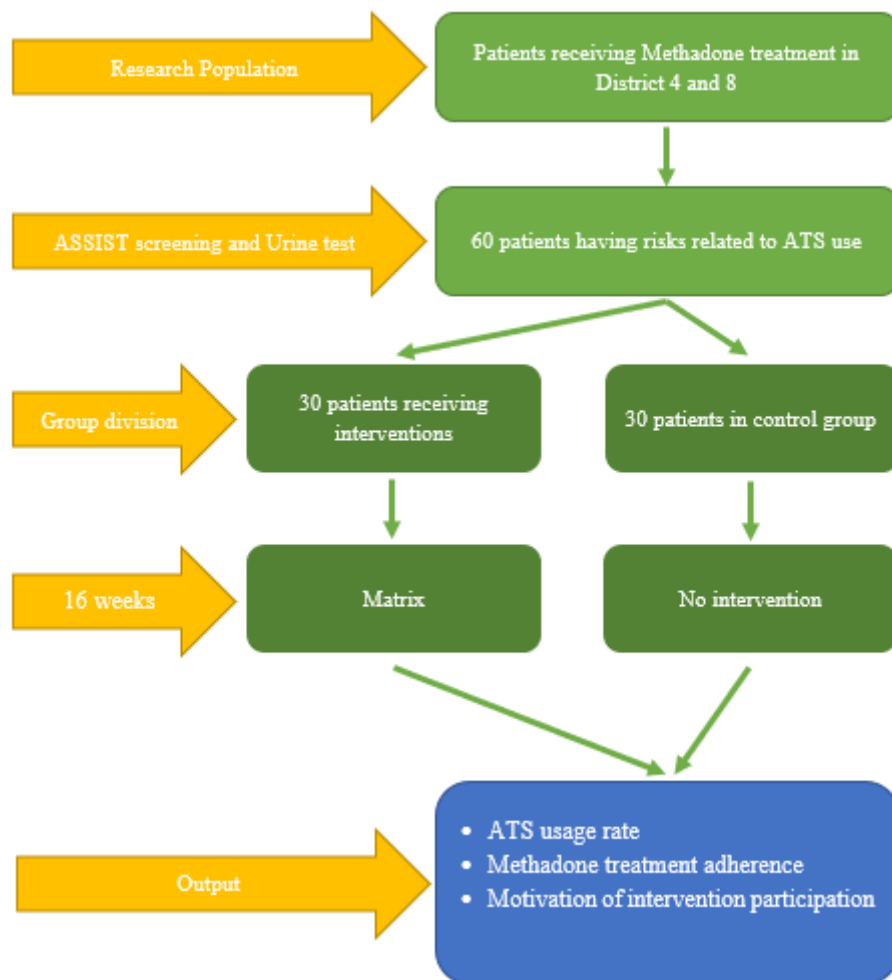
Research Population

Patients receiving Methadone treatment in District 4 and 8

ASSIST screening and Urine test

60 patients having risks related to ATS use

Group division

30 patients receiving interventions

30 patients in control group

16 weeks

Matrix

No intervention

Output

- ATS usage rate
- Methadone treatment adherence
- Motivation of intervention participation